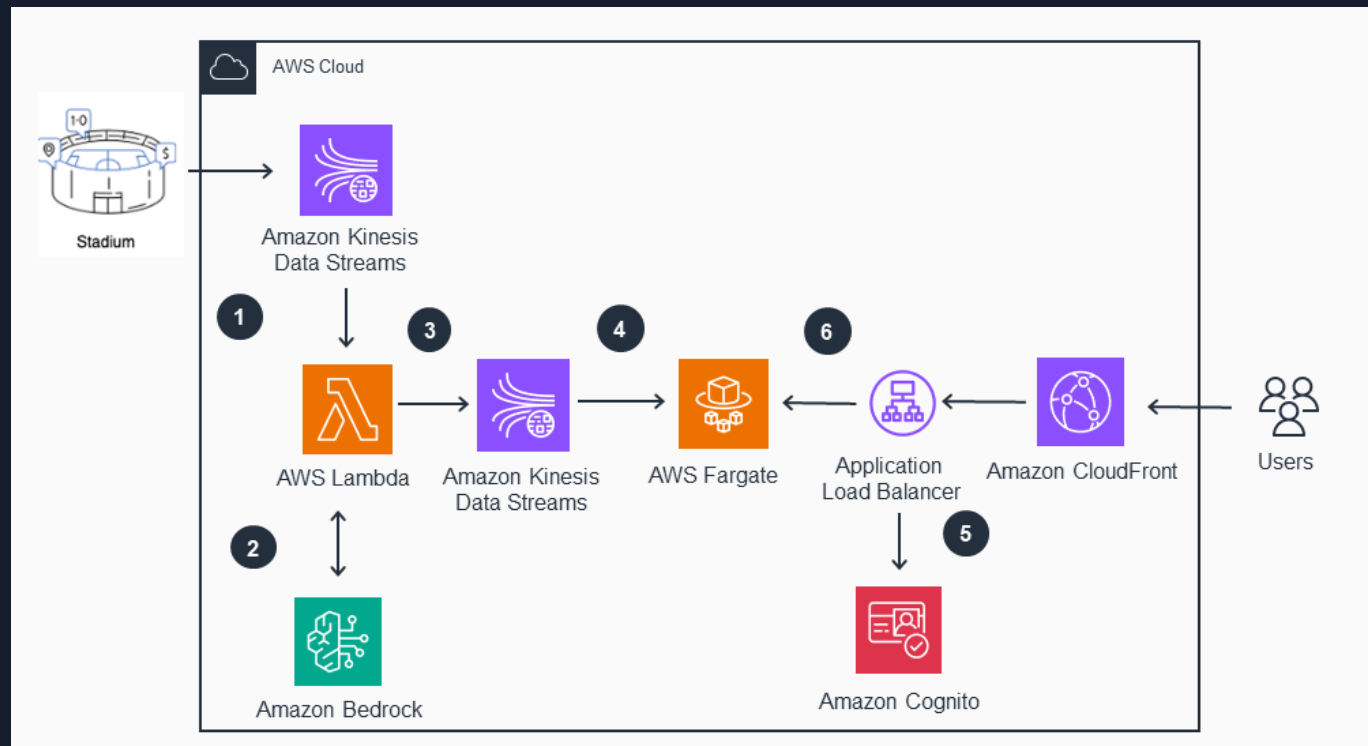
AWS Cloud

1-0

$

Stadium

Amazon Kinesis Data Streams

1

3

4

6

AWS Lambda

Amazon Kinesis Data Streams

AWS Fargate

Application Load Balancer

Amazon CloudFront

Users

2

5

Amazon Bedrock

Amazon Cognito